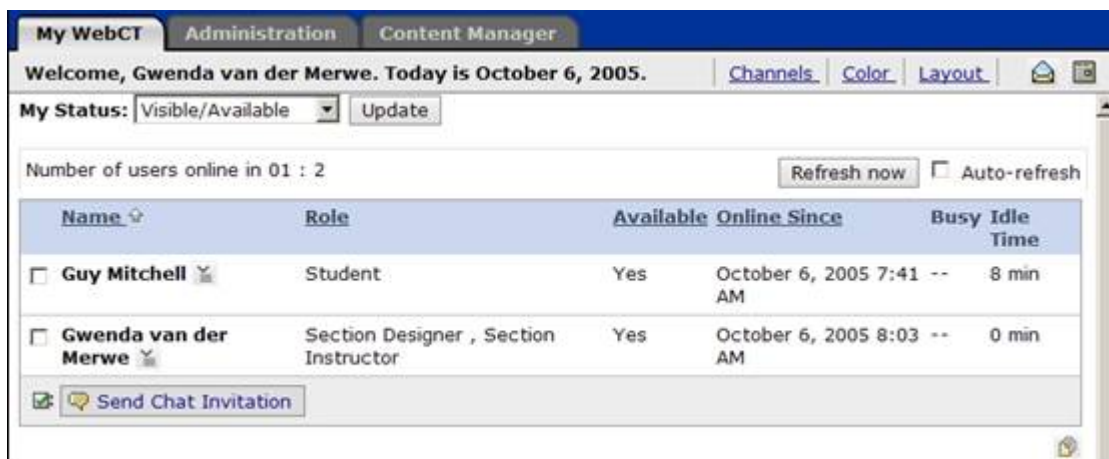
My WebCT | Administration | Content Manager

Welcome, Gwenda van der Merwe. Today is October 6, 2005.

Channels | Color | Layout

My Status: Visible/Available Update

Number of users online in 01 : 2

Refresh now Auto-refresh

| Name | Role | Available | Online Since | Busy | Idle Time |
|---|---|---|---|---|---|
| Guy Mitchell | Student | Yes | October 6, 2005 7:41 AM | -- | 8 min |
| Gwenda van der Merwe | Section Designer , Section Instructor | Yes | October 6, 2005 8:03 AM | -- | 0 min |

Send Chat Invitation